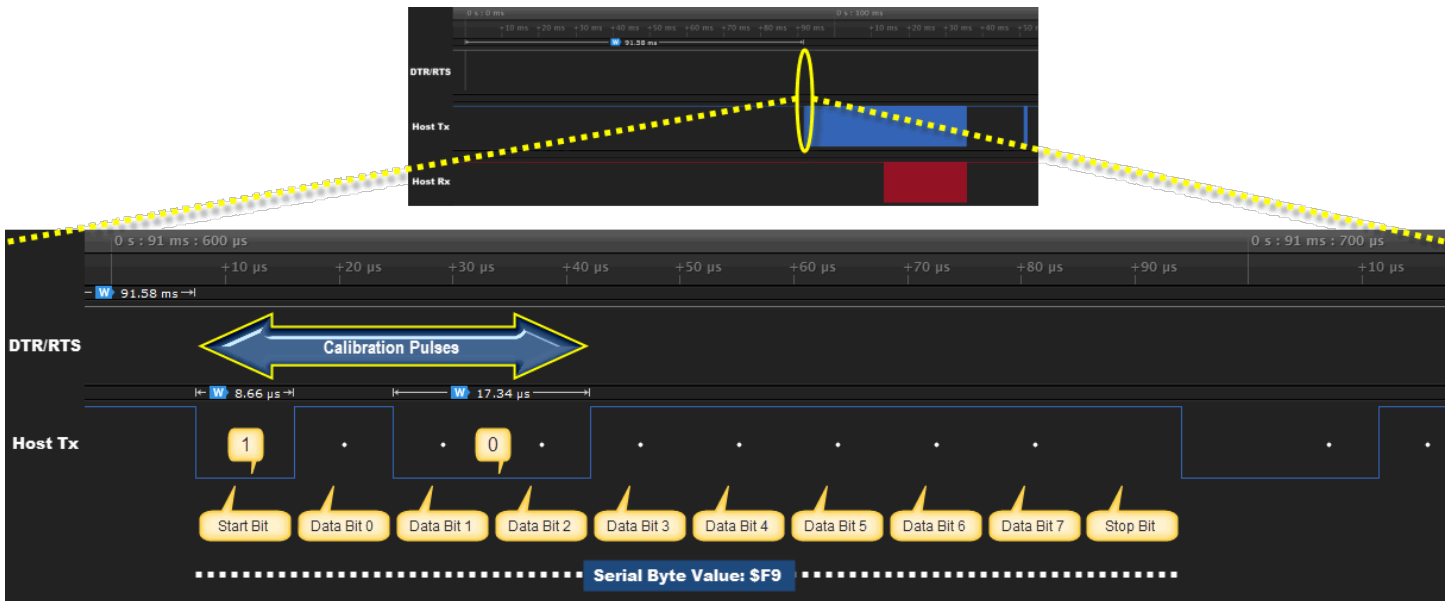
0 s : 0 ms
0 s : 100 ms
+10 ms +20 ms +30 ms +40 ms +50 ms +60 ms +70 ms +80 ms +90 ms
+10 ms +20 ms +30 ms +40 ms +50
W 91.58 ms
DTR/RTS
Host Tx
Host Rx

0 s : 91 ms : 600 µs
0 s : 91 ms : 700 µs
+10 µs +20 µs +30 µs +40 µs +50 µs +60 µs +70 µs +80 µs +90 µs +10 µs
W 91.58 ms
DTR/RTS
Calibration Pulses
W 8.66 µs
W 17.34 µs
Host Tx
1
0
Start Bit
Data Bit 0
Data Bit 1
Data Bit 2
Data Bit 3
Data Bit 4
Data Bit 5
Data Bit 6
Data Bit 7
Stop Bit
Serial Byte Value: $F9